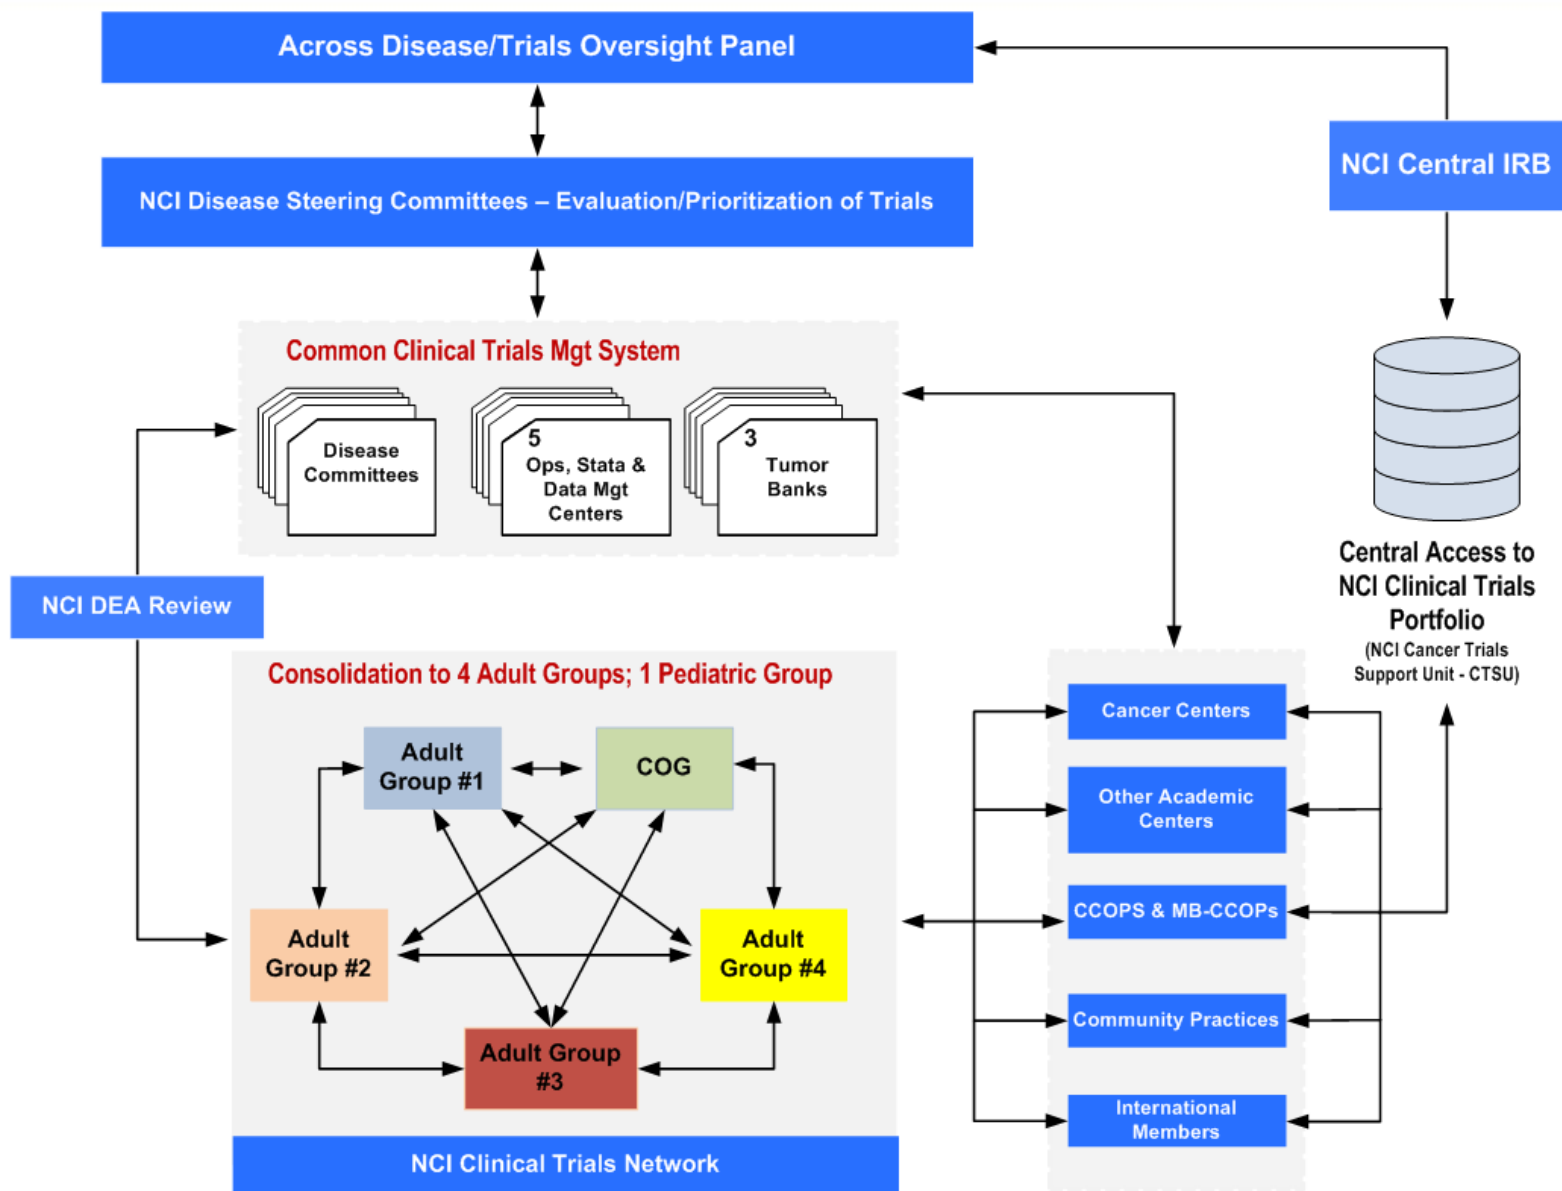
Across Disease/Trials Oversight Panel

NCI Central IRB

NCI Disease Steering Committees – Evaluation/Prioritization of Trials

Common Clinical Trials Mgt System

Disease Committees

5 Ops, Stata & Data Mgt Centers

3 Tumor Banks

Central Access to NCI Clinical Trials Portfolio
(NCI Cancer Trials Support Unit - CTSU)

NCI DEA Review

Consolidation to 4 Adult Groups; 1 Pediatric Group

Adult Group #1

COG

Adult Group #2

Adult Group #4

Adult Group #3

Cancer Centers

Other Academic Centers

CCOPS & MB-CCOPs

Community Practices

International Members

NCI Clinical Trials Network